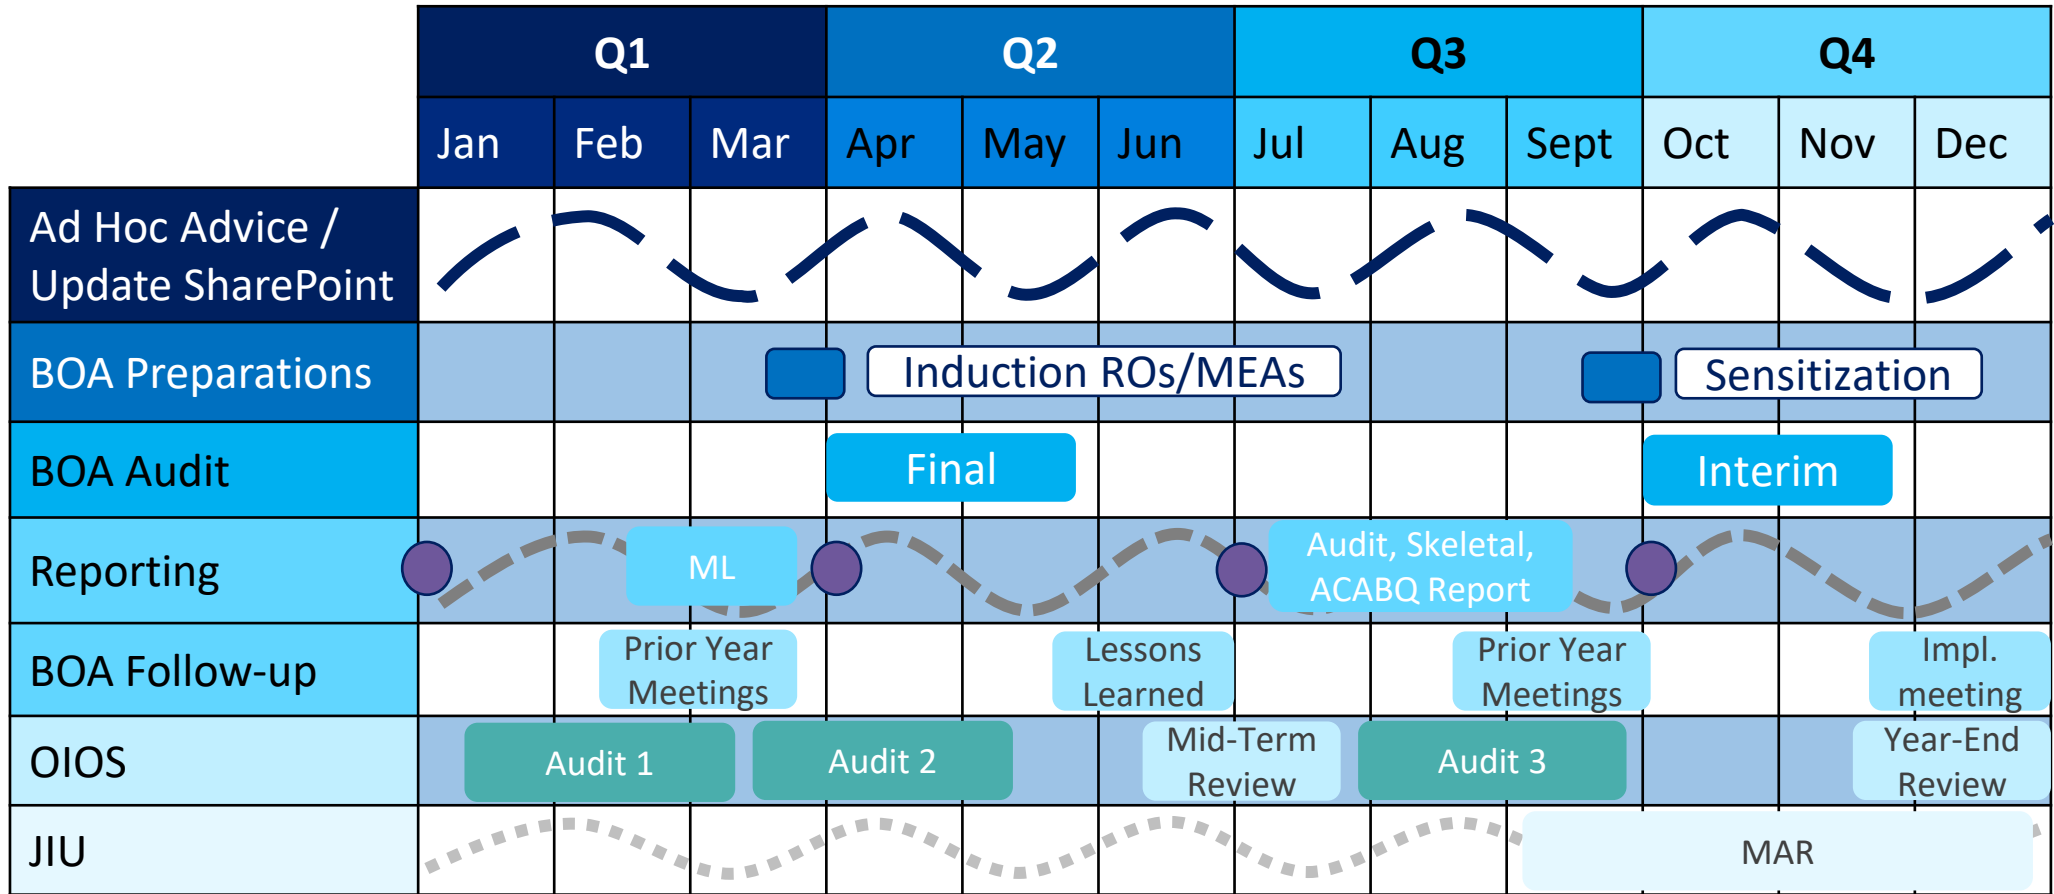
|  | Q1 | | | Q2 | | | Q3 | | | Q4 | | |
|---|---|---|---|---|---|---|---|---|---|---|---|---|
|  | Jan | Feb | Mar | Apr | May | Jun | Jul | Aug | Sept | Oct | Nov | Dec |
| Ad Hoc Advice / Update SharePoint | | | | | | | | | | | | |
| BOA Preparations | | | | Induction ROs/MEAs | | | | | | Sensitization | | |
| BOA Audit | | | | Final | | | | | | Interim | | |
| Reporting | | ML | | | | | Audit, Skeletal, ACABQ Report | | | | | |
| BOA Follow-up | | Prior Year Meetings | | | | Lessons Learned | | Prior Year Meetings | | | | Impl. meeting |
| OIOS | Audit 1 | | Audit 2 | | | Mid-Term Review | | Audit 3 | | | | Year-End Review |
| JIU | | | | | | | | | | MAR | | |